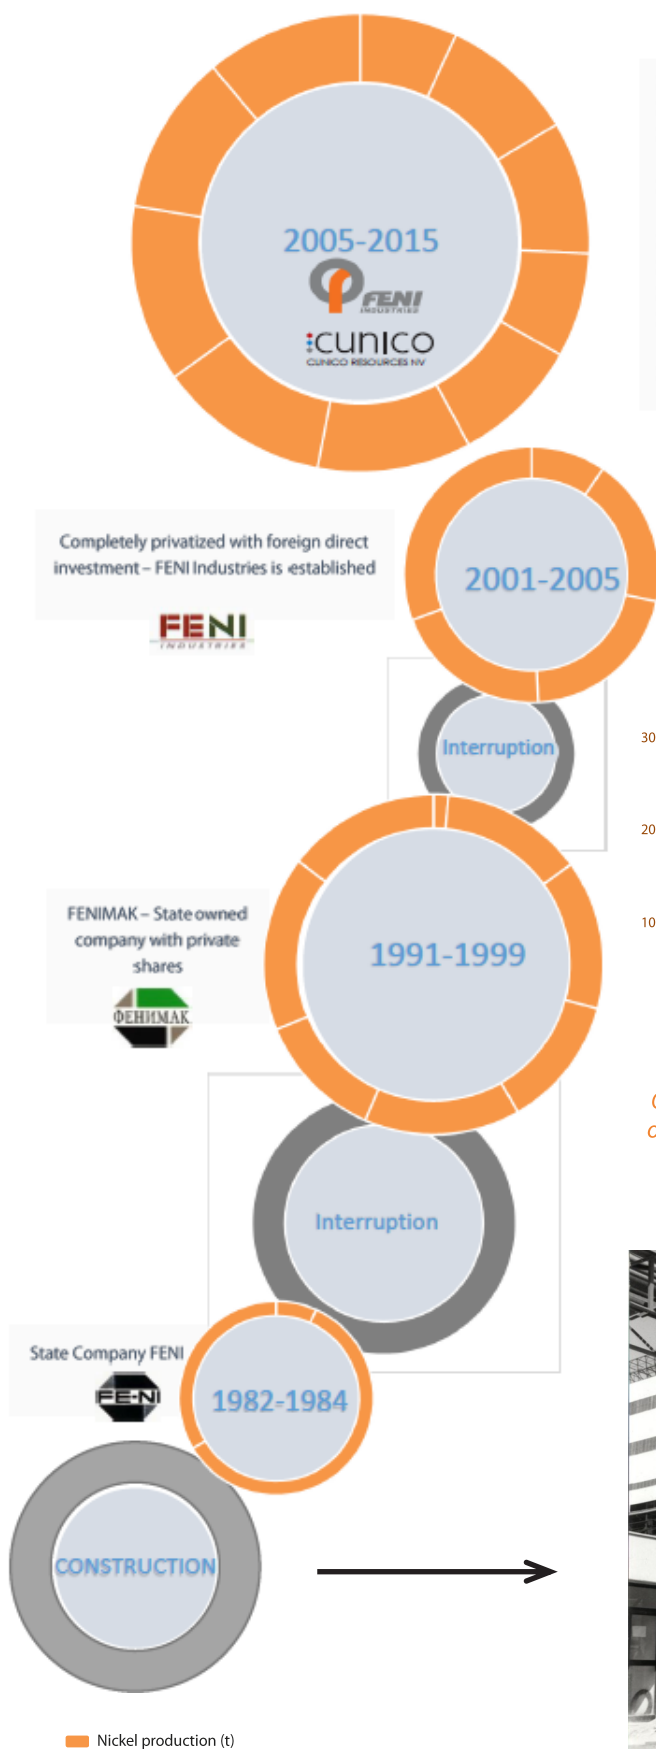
2005-2015

FENI INDUSTRIES

CUNICO
CUNICO RESOURCES NV

Completely privatized with foreign direct investment – FENI Industries is established

FENI INDUSTRIES

2001-2005

Interruption

30

20

10

FENIMAK – State owned company with private shares

ФЕНИМАК

1991-1999

Interruption

State Company FENI

FE-NI

1982-1984

CONSTRUCTION

Nickel production (t)